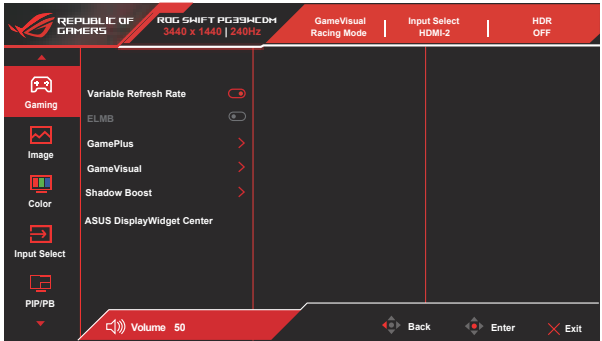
REPUBLIC OF GAMERS

ROG SWIFT PG39WCDM
3440 x 1440 | 240Hz

GameVisual
Racing Mode

Input Select
HDMI-2

HDR
OFF

Gaming

Image

Color

Input Select

PIP/PB

Variable Refresh Rate

ELMB

GamePlus

GameVisual

Shadow Boost

ASUS DisplayWidget Center

Volume 50

Back

Enter

Exit